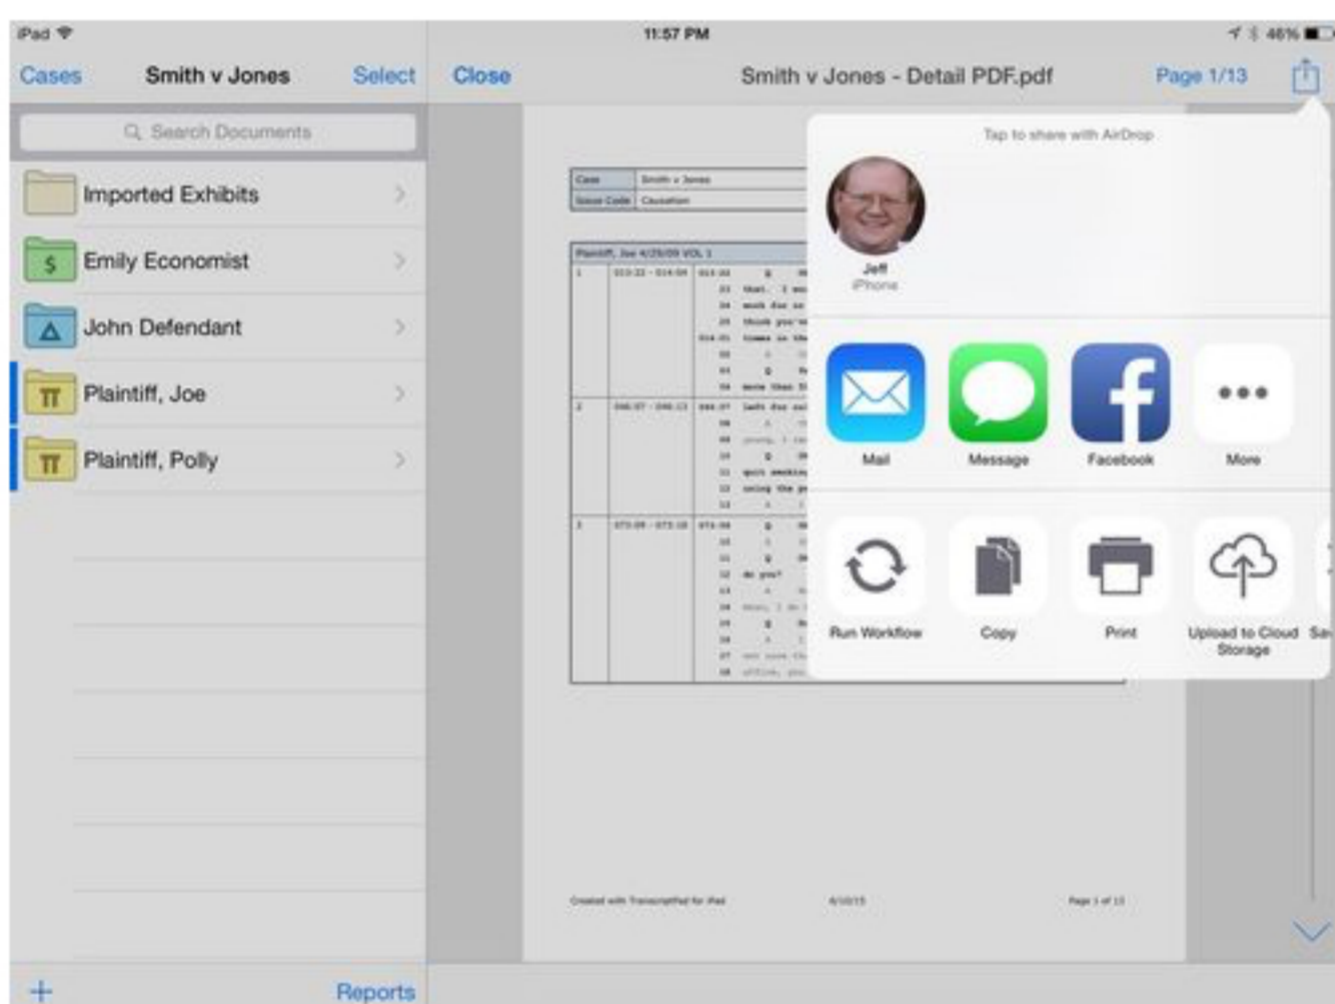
iPad
11:57 PM
46%

Cases
Smith v Jones
Select
Close
Smith v Jones - Detail PDF.pdf
Page 1/13

Search Documents

Imported Exhibits
Emily Economist
John Defendant
Plaintiff, Joe
Plaintiff, Polly

+
Reports

| Case | Smith v Jones |
|---|---|
| Issue Code | Causation |

Plaintiff, Joe 4/29/09 VOL 1

1
2
3

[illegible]

Created with TranscriptPad for iPad
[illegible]
Page 1 of 13

Tap to share with AirDrop
Jeff
iPhone

Mail
Message
Facebook
More

Run Workflow
Copy
Print
Upload to Cloud Storage
Sa